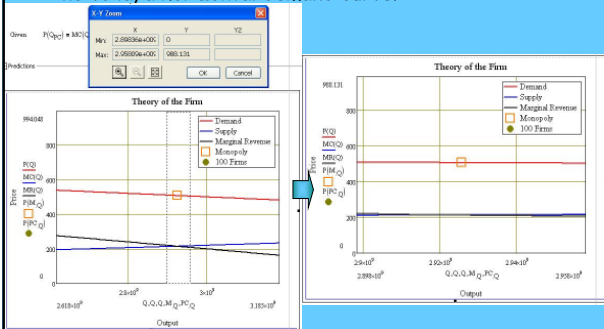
Given $P(Q_{PC}) = MC(Q$

Predictions

X-Y Zoom

| | X | Y | Y2 |
|---|---|---|---|
| Min: | 2.89836e+009 | 0 | |
| Max: | 2.95889e+009 | 988.131 | |

OK Cancel

Theory of the Firm

994.848

800

600

400

200

0

P(Q)
MC(Q)
MR(Q)
$P(M_Q)$
$P(PC_Q)$

Price

Demand
Supply
Marginal Revenue
Monopoly
100 Firms

$2.618\times10^9$ $2.8\times10^9$ $3\times10^9$ $3.183\times10^9$

$Q,Q,Q,M_Q,PC_Q$

Output

Theory of the Firm

988.131

800

600

400

200

0

P(Q)
MC(Q)
MR(Q)
$P(M_Q)$
$P(PC_Q)$

Price

Demand
Supply
Marginal Revenue
Monopoly
100 Firms

$2.9\times10^9$ $2.92\times10^9$ $2.94\times10^9$

$2.898\times10^9$ $2.959\times10^9$

$Q,Q,Q,M_Q,PC_Q$

Output